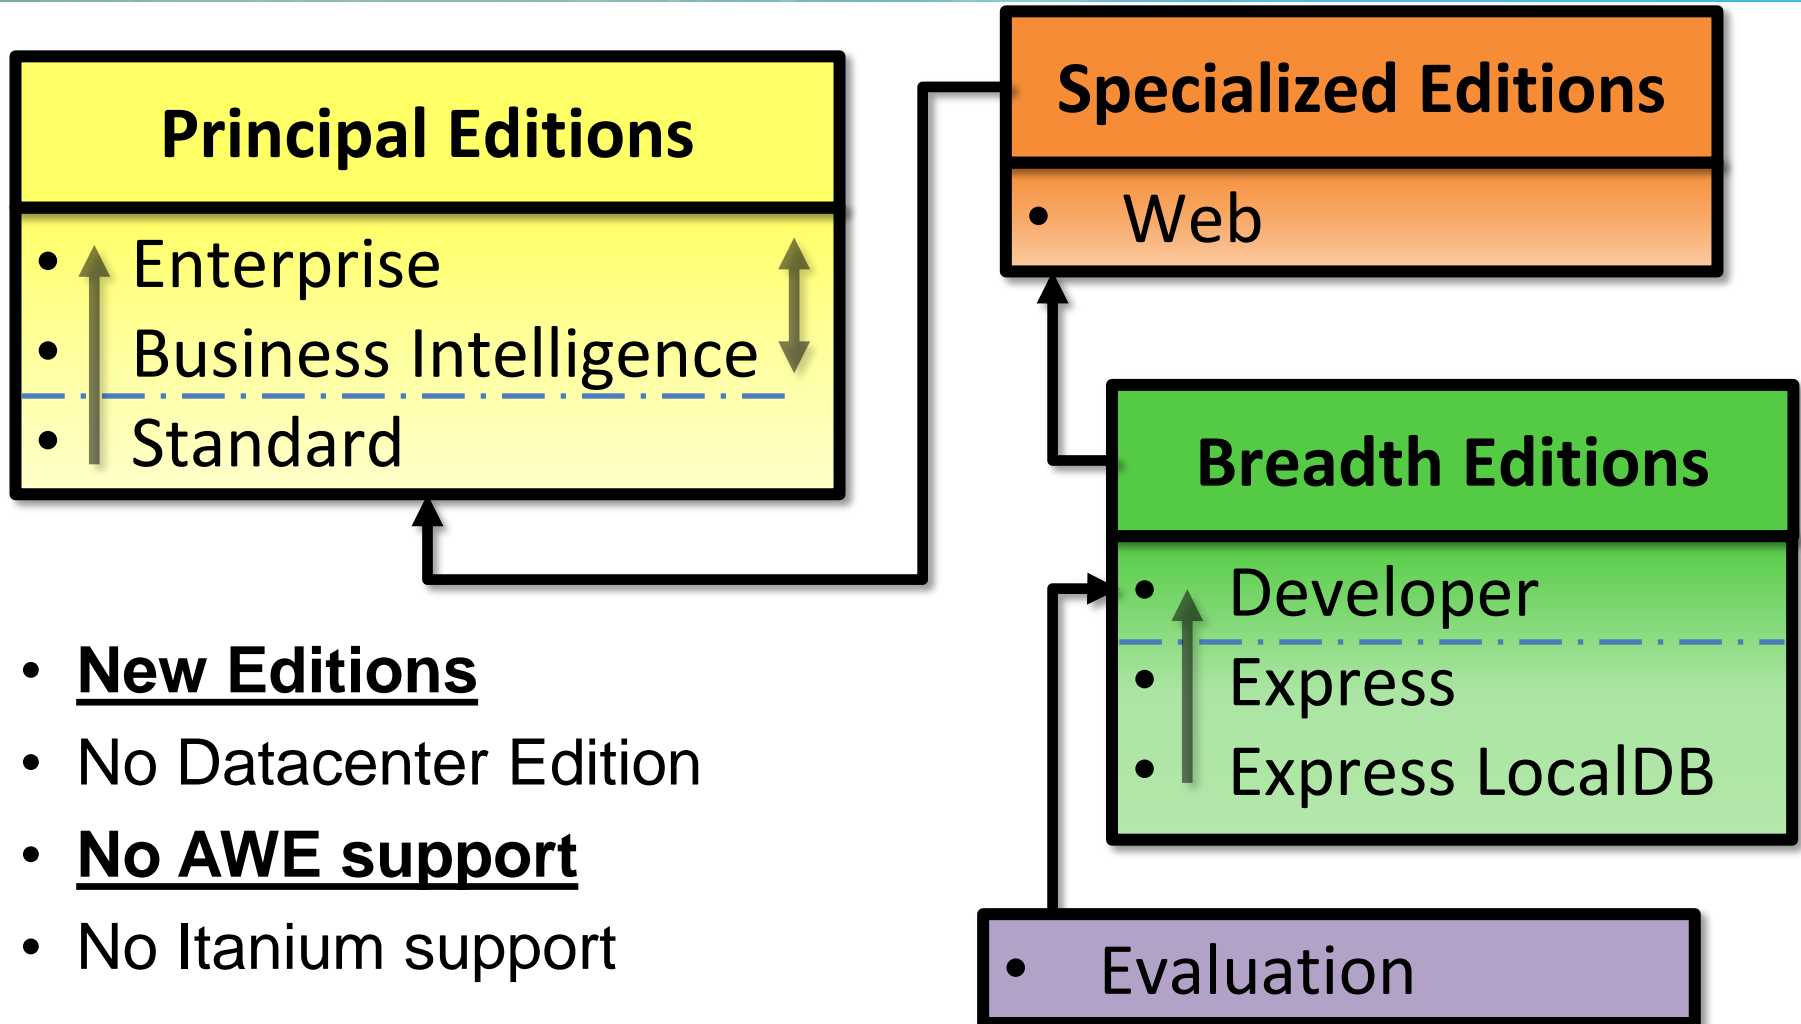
Principal Editions

- Enterprise
- Business Intelligence
- Standard

Specialized Editions

- Web

Breadth Editions

- Developer
- Express
- Express LocalDB

- **New Editions**
- No Datacenter Edition
- **No AWE support**
- No Itanium support

- Evaluation